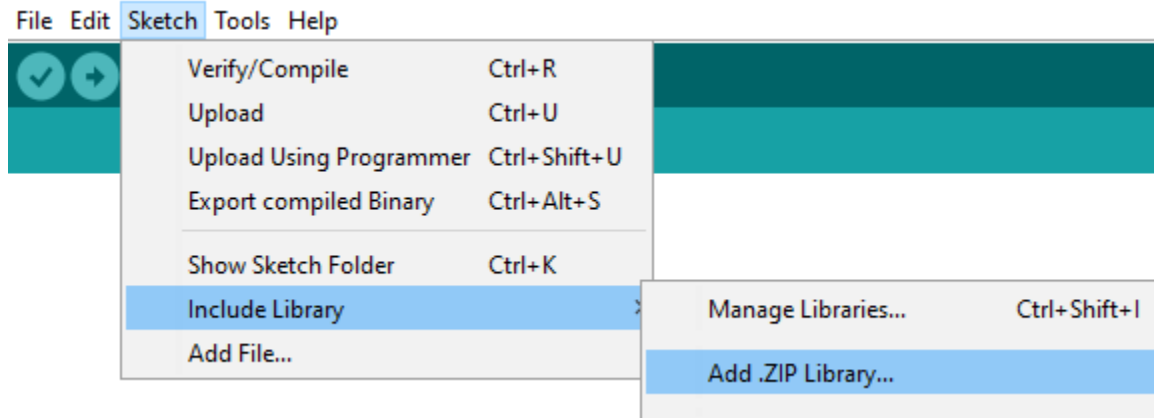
File Edit Sketch Tools Help

| | |
|---|---|
| Verify/Compile | Ctrl+R |
| Upload | Ctrl+U |
| Upload Using Programmer | Ctrl+Shift+U |
| Export compiled Binary | Ctrl+Alt+S |
| Show Sketch Folder | Ctrl+K |
| Include Library | > |
| Add File... | |

| | |
|---|---|
| Manage Libraries... | Ctrl+Shift+I |
| Add .ZIP Library... | |